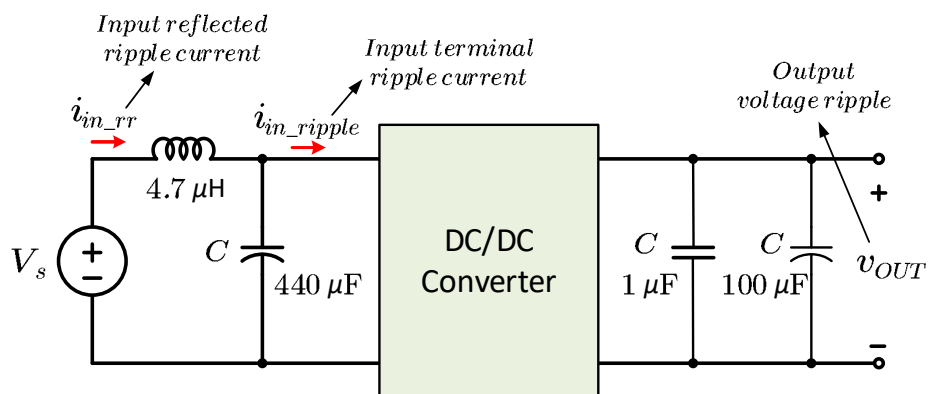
Input reflected ripple current

Input terminal ripple current

Output voltage ripple

$i_{in\_rr}$

$i_{in\_ripple}$

4.7 $\mu$H

$V_s$

$C$

440 $\mu$F

DC/DC Converter

$C$

1 $\mu$F

$C$

100 $\mu$F

$v_{OUT}$

+

−